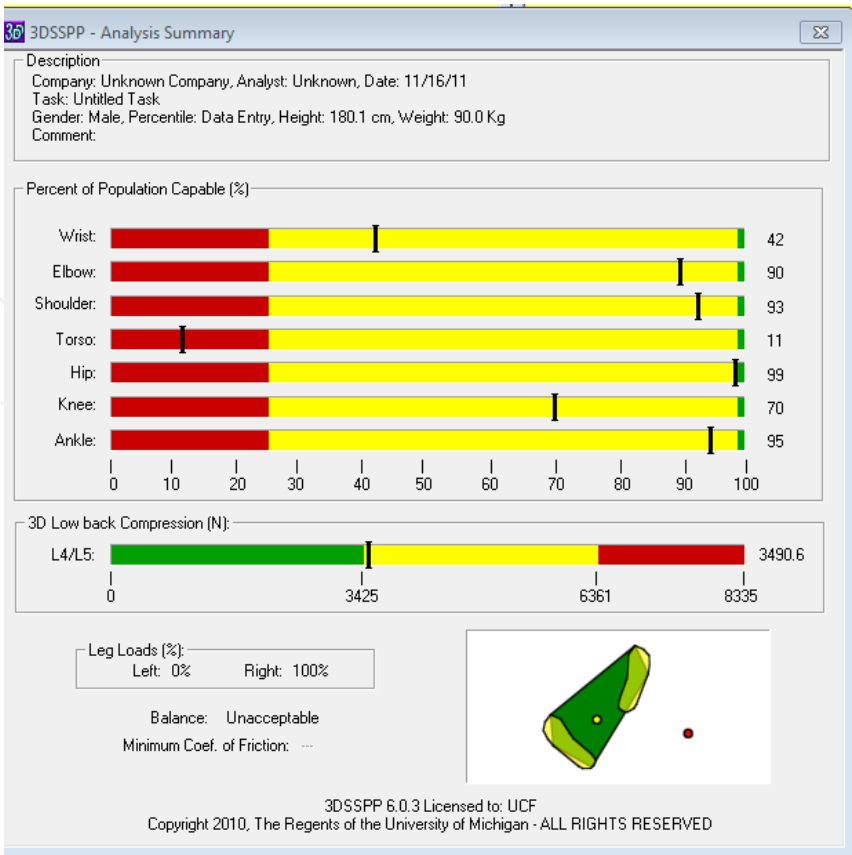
3D 3DSSPP - Analysis Summary

Description
Company: Unknown Company, Analyst: Unknown, Date: 11/16/11
Task: Untitled Task
Gender: Male, Percentile: Data Entry, Height: 180.1 cm, Weight: 90.0 Kg
Comment:

Percent of Population Capable (%)

Wrist: 42
Elbow: 90
Shoulder: 93
Torso: 11
Hip: 99
Knee: 70
Ankle: 95

0 10 20 30 40 50 60 70 80 90 100

3D Low back Compression (N):

L4/L5: 3490.6

0 3425 6361 8335

Leg Loads (%):
Left: 0% Right: 100%

Balance: Unacceptable
Minimum Coef. of Friction: ---

3DSSPP 6.0.3 Licensed to: UCF
Copyright 2010, The Regents of the University of Michigan - ALL RIGHTS RESERVED